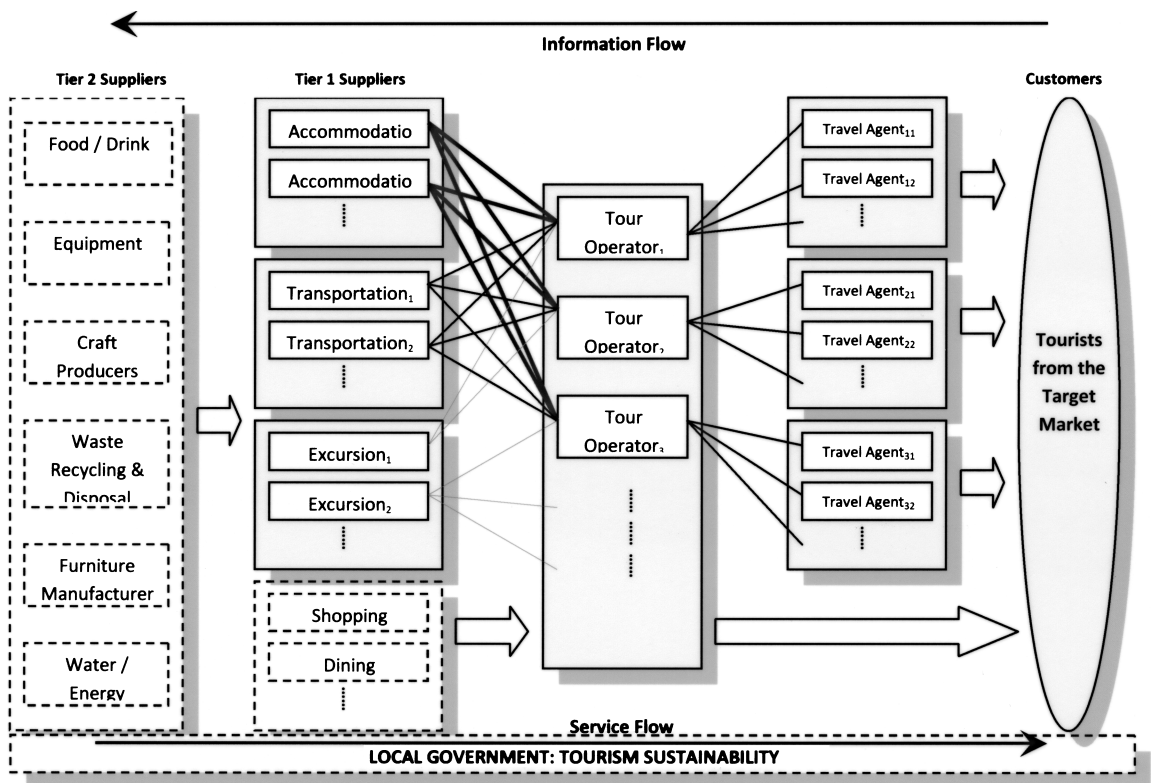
Information Flow

Tier 2 Suppliers

Food / Drink

Equipment

Craft Producers

Waste Recycling & Disposal

Furniture Manufacturer

Water / Energy

Tier 1 Suppliers

Accommodatio

Accommodatio

$\vdots$

Transportation$_1$

Transportation$_2$

$\vdots$

Excursion$_1$

Excursion$_2$

$\vdots$

Shopping

Dining

$\vdots$

Tour Operator$_1$

Tour Operator$_2$

Tour Operator$_3$

$\vdots$

Travel Agent$_{11}$

Travel Agent$_{12}$

$\vdots$

Travel Agent$_{21}$

Travel Agent$_{22}$

$\vdots$

Travel Agent$_{31}$

Travel Agent$_{32}$

$\vdots$

Customers

Tourists from the Target Market

Service Flow

LOCAL GOVERNMENT: TOURISM SUSTAINABILITY